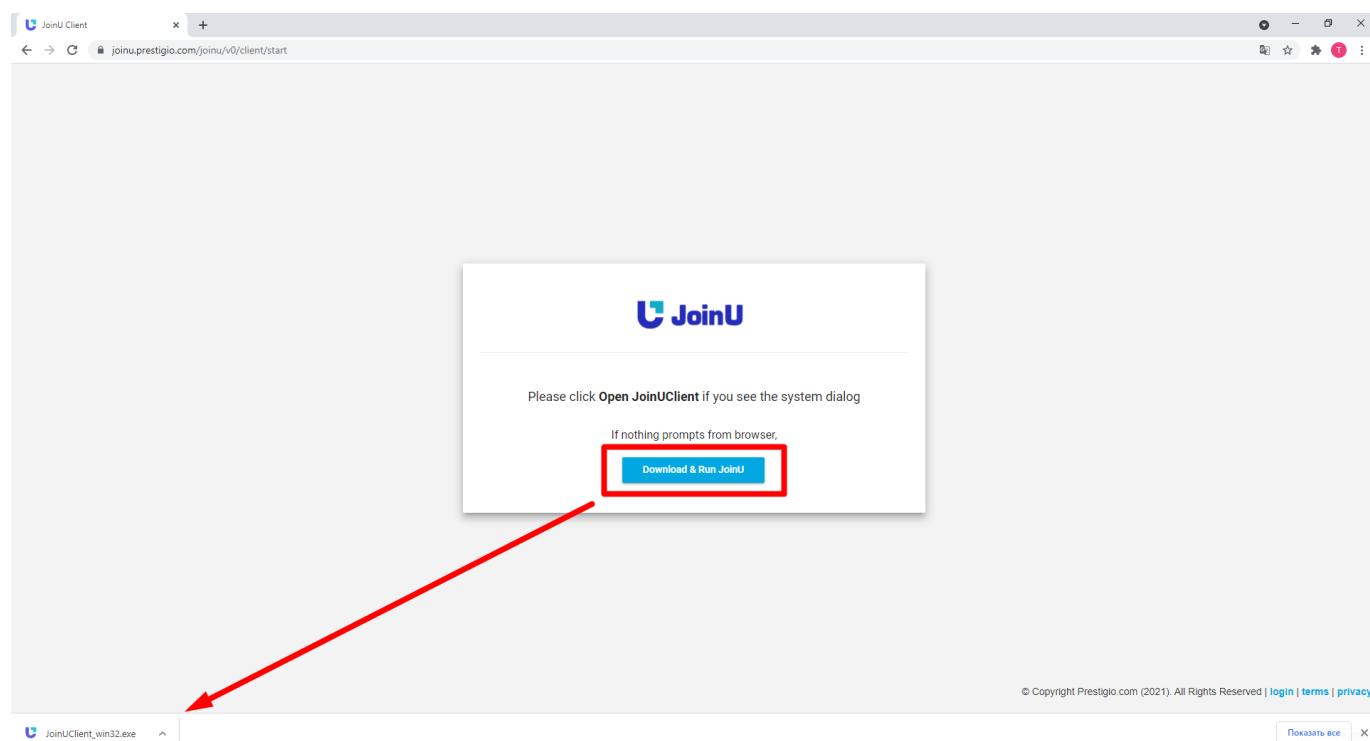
JoinU Client

joinu.prestigio.com/joinu/v0/client/start

T

JoinU

Please click **Open JoinUClient** if you see the system dialog

If nothing prompts from browser,

Download & Run JoinU

© Copyright Prestigio.com (2021). All Rights Reserved | login | terms | privacy

JoinUClient_win32.exe

Показать все